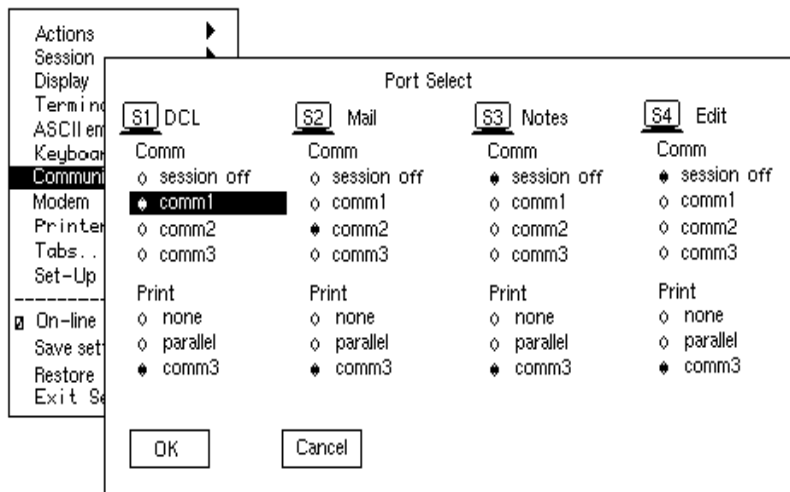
Actions
Session
Display
Termin
ASCII em
Keyboar
Communi
Modem
Printer
Tabs..
Set-Up
On-line
Save set
Restore
Exit S

Port Select

S1 DCL
Comm
session off
comm1
comm2
comm3
Print
none
parallel
comm3

S2 Mail
Comm
session off
comm1
comm2
comm3
Print
none
parallel
comm3

S3 Notes
Comm
session off
comm1
comm2
comm3
Print
none
parallel
comm3

S4 Edit
Comm
session off
comm1
comm2
comm3
Print
none
parallel
comm3

OK
Cancel